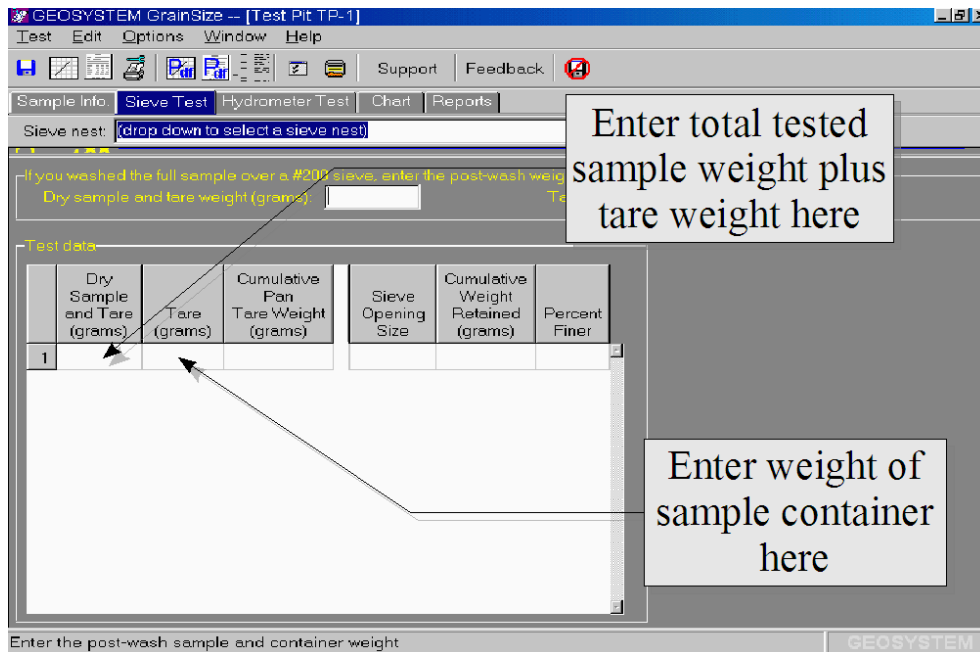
GEOSYSTEM GrainSize -- [Test Pit TP-1]

Test Edit Options Window Help

Support | Feedback

Sample Info. | Sieve Test | Hydrometer Test | Chart | Reports

Sieve nest: (drop down to select a sieve nest)

Enter total tested sample weight plus tare weight here

If you washed the full sample over a #200 sieve, enter the post-wash weig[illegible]

Dry sample and tare weight (grams):

Ta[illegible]

Test data

| | Dry Sample and Tare (grams) | Tare (grams) | Cumulative Pan Tare Weight (grams) | Sieve Opening Size | Cumulative Weight Retained (grams) | Percent Finer |
|---|---|---|---|---|---|---|
| 1 | | | | | | |

Enter weight of sample container here

Enter the post-wash sample and container weight

GEOSYSTEM